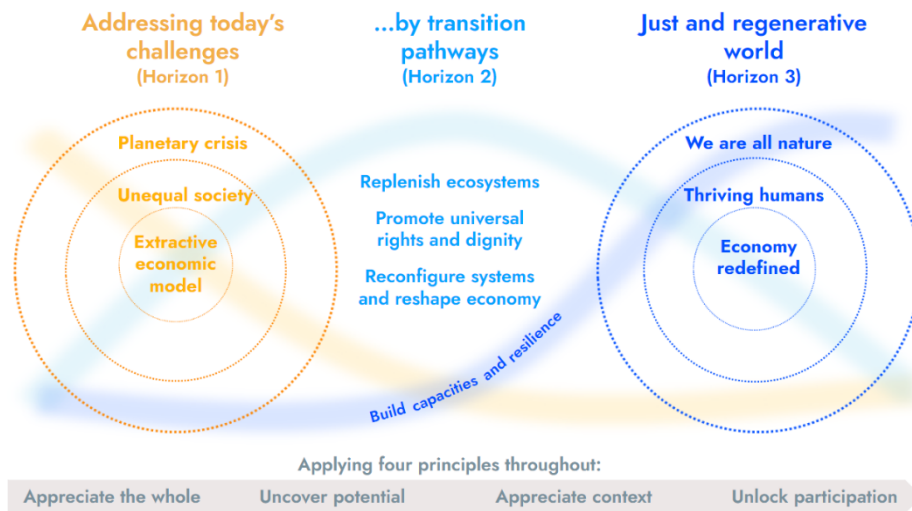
Addressing today's challenges
(Horizon 1)

...by transition pathways
(Horizon 2)

Just and regenerative world
(Horizon 3)

Planetary crisis

Unequal society

Extractive economic model

Replenish ecosystems

Promote universal rights and dignity

Reconfigure systems and reshape economy

Build capacities and resilience

We are all nature

Thriving humans

Economy redefined

Applying four principles throughout:

Appreciate the whole | Uncover potential | Appreciate context | Unlock participation